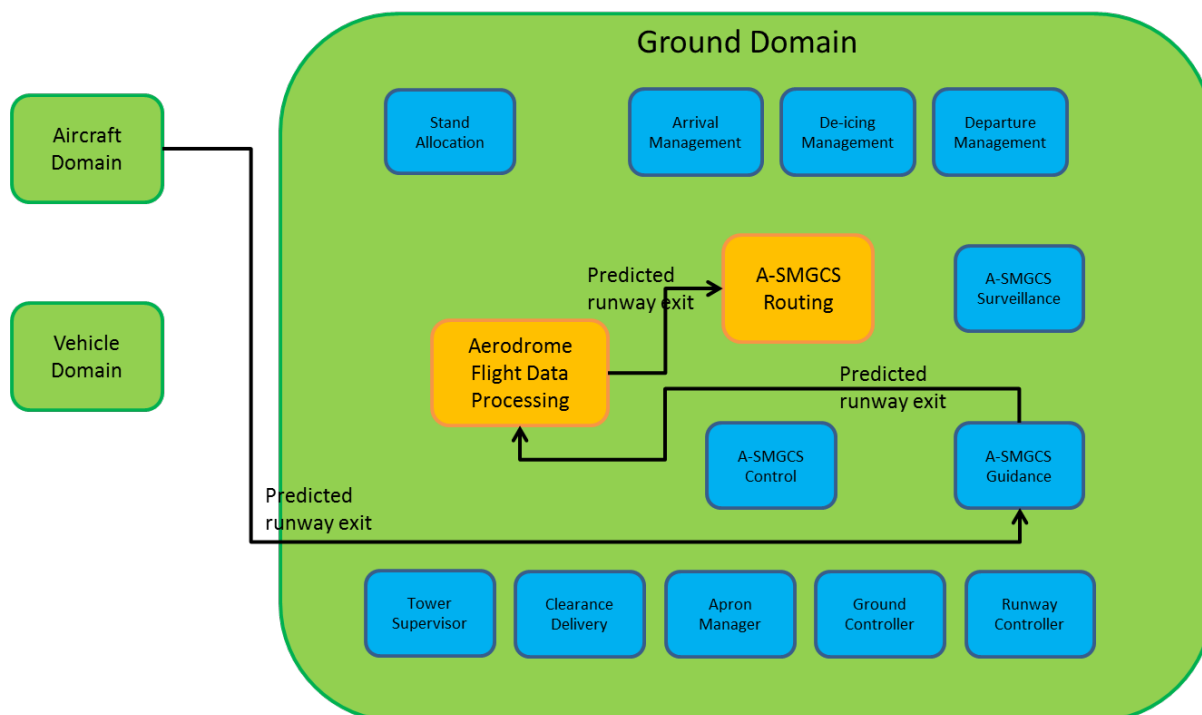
Ground Domain

Aircraft Domain

Vehicle Domain

Stand Allocation

Arrival Management

De-icing Management

Departure Management

Predicted runway exit

A-SMGCS Routing

A-SMGCS Surveillance

Aerodrome Flight Data Processing

Predicted runway exit

A-SMGCS Control

A-SMGCS Guidance

Predicted runway exit

Tower Supervisor

Clearance Delivery

Apron Manager

Ground Controller

Runway Controller